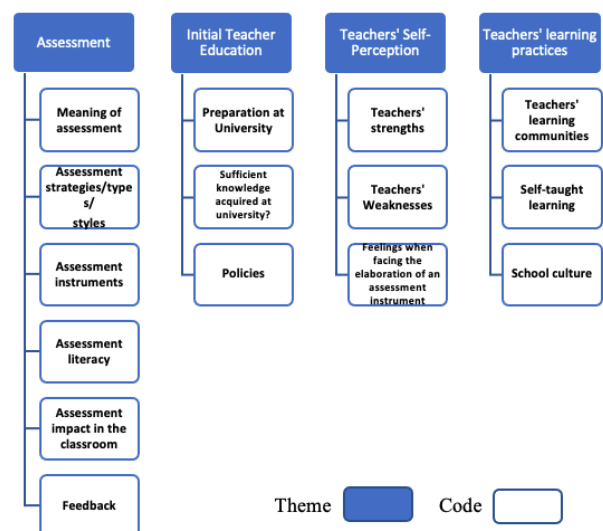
Assessment

Meaning of assessment

Assessment strategies/types/ styles

Assessment instruments

Assessment literacy

Assessment impact in the classroom

Feedback

Initial Teacher Education

Preparation at University

Sufficient knowledge acquired at university?

Policies

Teachers' Self-Perception

Teachers' strengths

Teachers' Weaknesses

Feelings when facing the elaboration of an assessment instrument

Teachers' learning practices

Teachers' learning communities

Self-taught learning

School culture

Theme

Code